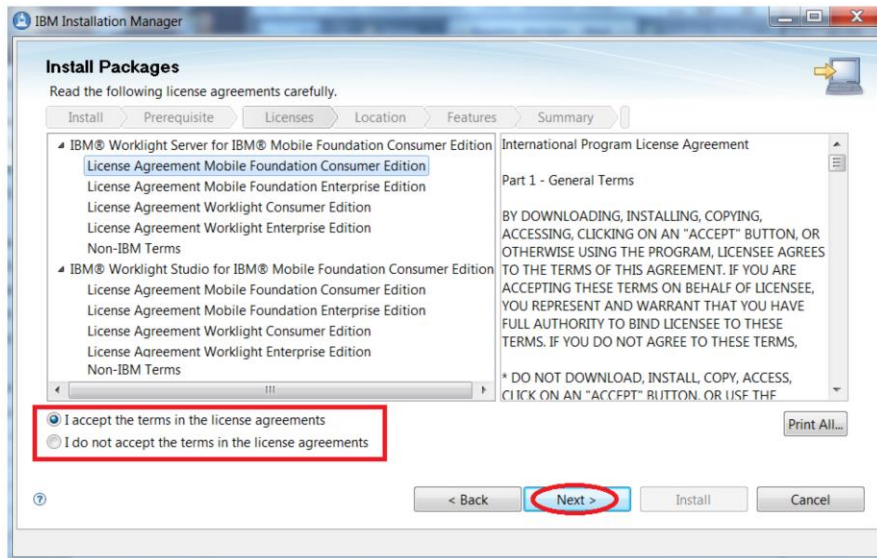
IBM Installation Manager

Install Packages

Read the following license agreements carefully.

Install | Prerequisite | Licenses | Location | Features | Summary

IBM® Worklight Server for IBM® Mobile Foundation Consumer Edition
License Agreement Mobile Foundation Consumer Edition
License Agreement Mobile Foundation Enterprise Edition
License Agreement Worklight Consumer Edition
License Agreement Worklight Enterprise Edition
Non-IBM Terms
IBM® Worklight Studio for IBM® Mobile Foundation Consumer Edition
License Agreement Mobile Foundation Consumer Edition
License Agreement Mobile Foundation Enterprise Edition
License Agreement Worklight Consumer Edition
License Agreement Worklight Enterprise Edition
Non-IBM Terms

International Program License Agreement

Part 1 - General Terms

BY DOWNLOADING, INSTALLING, COPYING, ACCESSING, CLICKING ON AN "ACCEPT" BUTTON, OR OTHERWISE USING THE PROGRAM, LICENSEE AGREES TO THE TERMS OF THIS AGREEMENT. IF YOU ARE ACCEPTING THESE TERMS ON BEHALF OF LICENSEE, YOU REPRESENT AND WARRANT THAT YOU HAVE FULL AUTHORITY TO BIND LICENSEE TO THESE TERMS. IF YOU DO NOT AGREE TO THESE TERMS,

* DO NOT DOWNLOAD, INSTALL, COPY, ACCESS, CLICK ON AN "ACCEPT" BUTTON, OR USE THE

I accept the terms in the license agreements
I do not accept the terms in the license agreements

Print All...

?

< Back | Next > | Install | Cancel